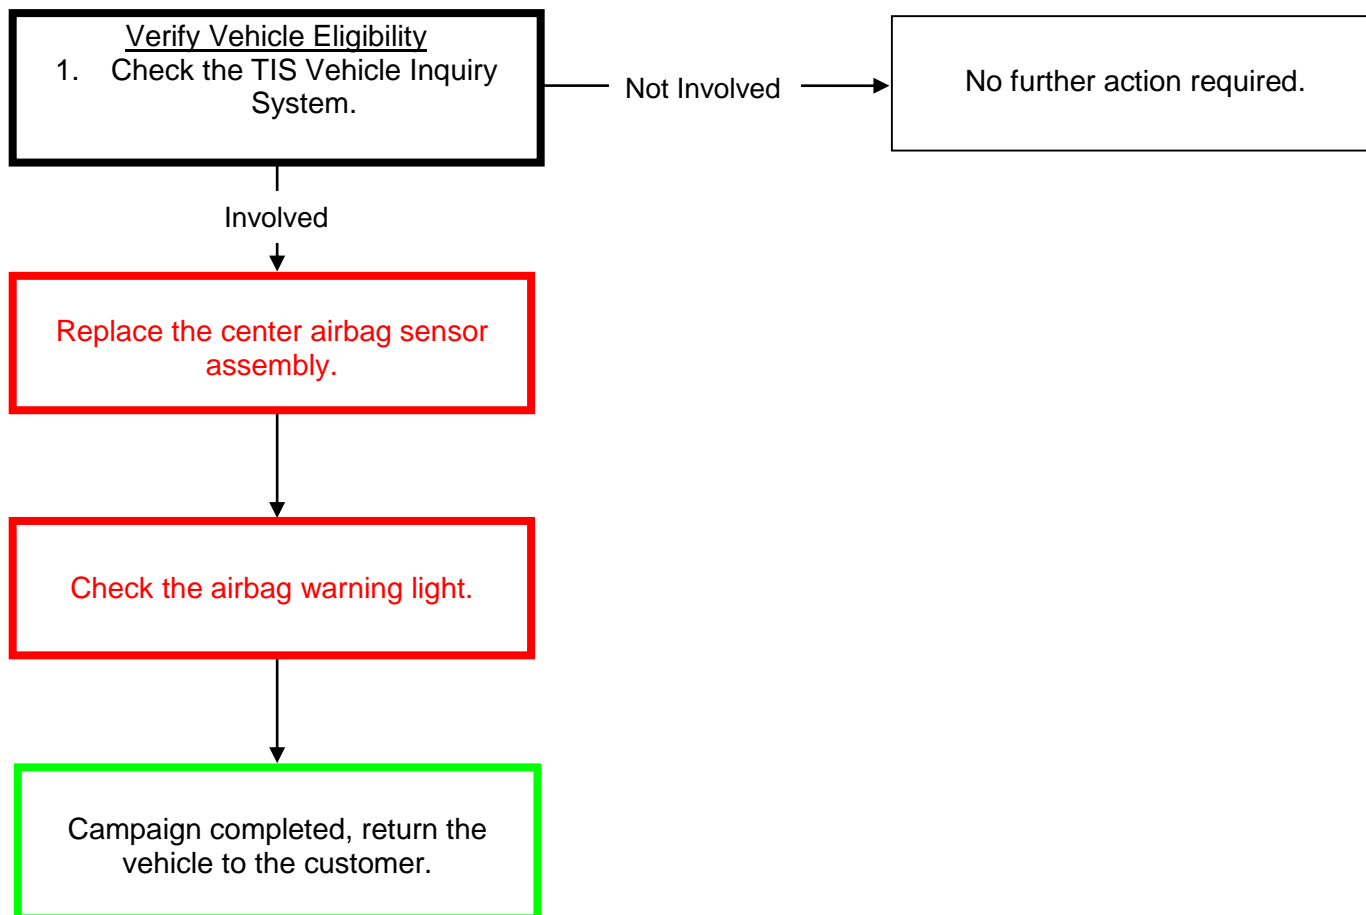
Verify Vehicle Eligibility
1. Check the TIS Vehicle Inquiry System.

Not Involved

No further action required.

Involved

Replace the center airbag sensor assembly.

Check the airbag warning light.

Campaign completed, return the vehicle to the customer.